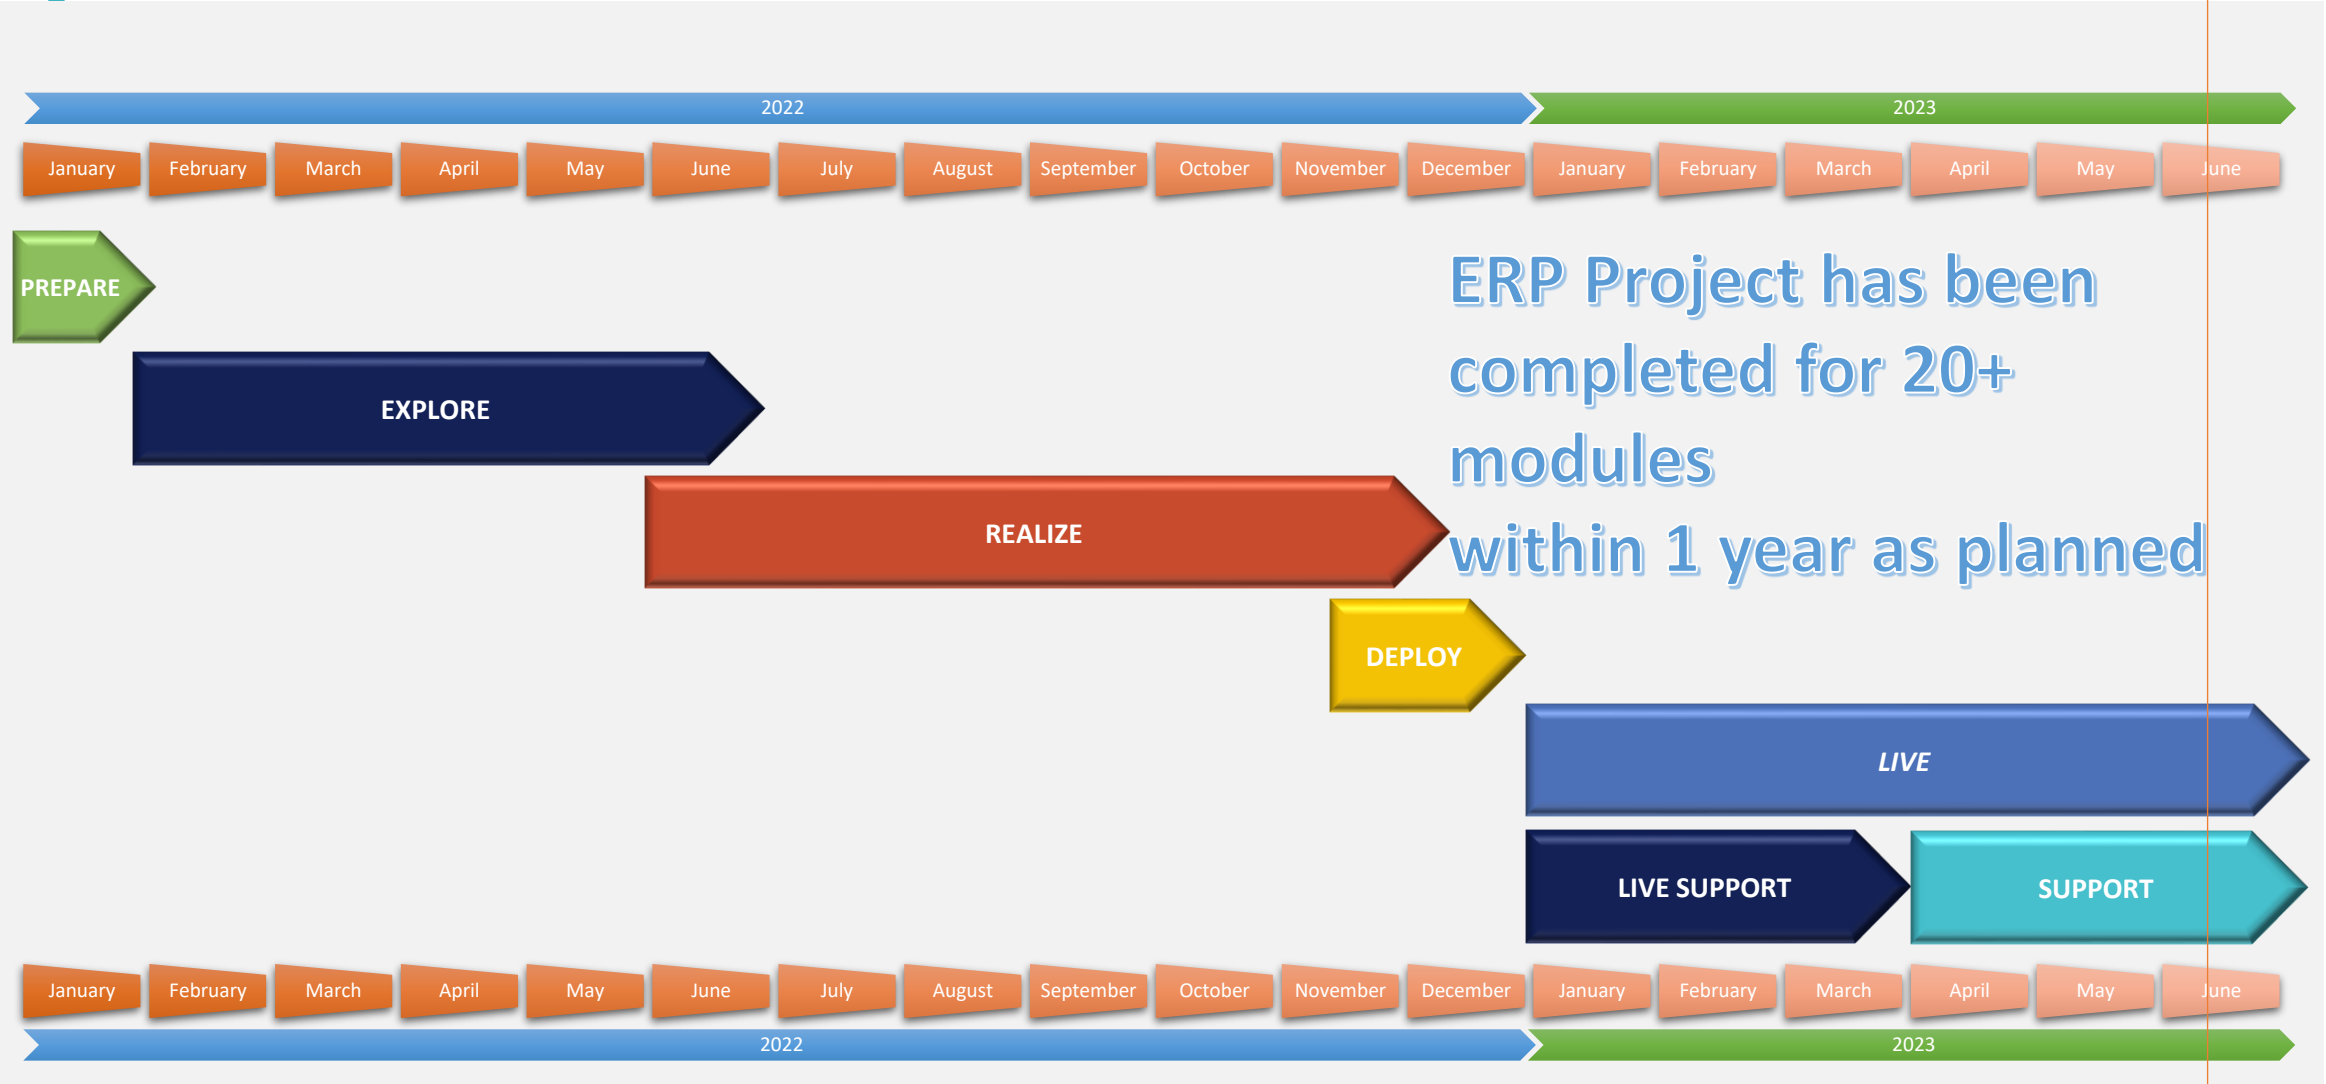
2022

2023

January February March April May June July August September October November December January February March April May June

PREPARE

EXPLORE

REALIZE

DEPLOY

LIVE

LIVE SUPPORT

SUPPORT

ERP Project has been completed for 20+ modules
within 1 year as planned

January February March April May June July August September October November December January February March April May June

2022

2023